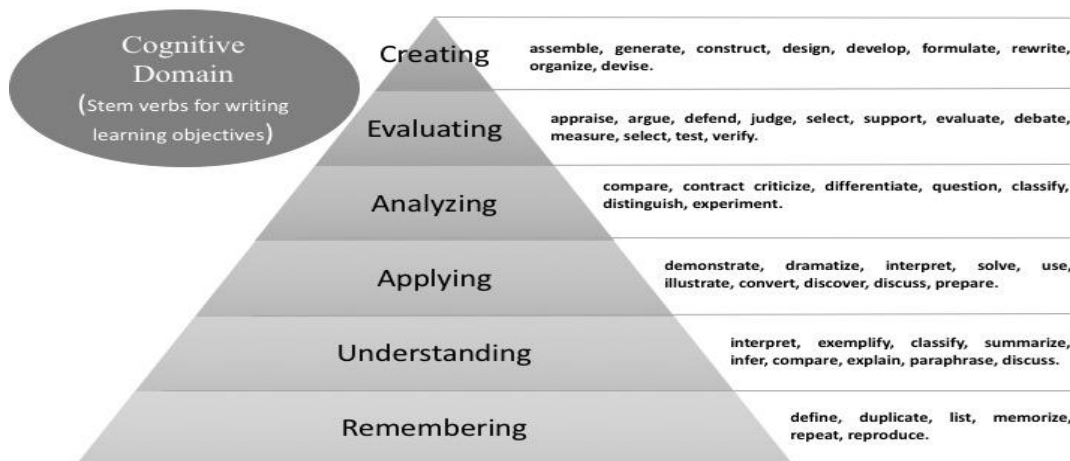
Cognitive Domain (Stem verbs for writing learning objectives)

Creating

assemble, generate, construct, design, develop, formulate, rewrite, organize, devise.

Evaluating

appraise, argue, defend, judge, select, support, evaluate, debate, measure, select, test, verify.

Analyzing

compare, contract criticize, differentiate, question, classify, distinguish, experiment.

Applying

demonstrate, dramatize, interpret, solve, use, illustrate, convert, discover, discuss, prepare.

Understanding

interpret, exemplify, classify, summarize, infer, compare, explain, paraphrase, discuss.

Remembering

define, duplicate, list, memorize, repeat, reproduce.